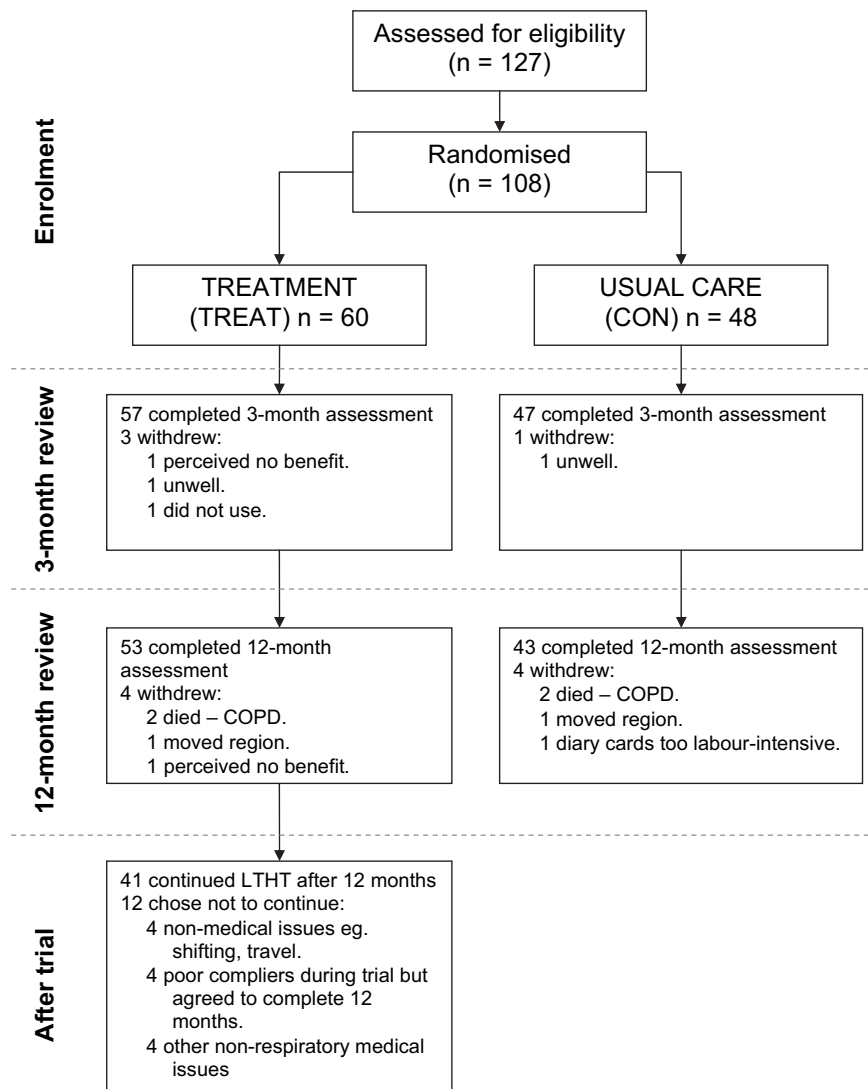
Enrolment

Assessed for eligibility
(n = 127)

Randomised
(n = 108)

TREATMENT
(TREAT) n = 60

USUAL CARE
(CON) n = 48

3-month review

57 completed 3-month assessment
3 withdrew:
1 perceived no benefit.
1 unwell.
1 did not use.

47 completed 3-month assessment
1 withdrew:
1 unwell.

12-month review

53 completed 12-month assessment
4 withdrew:
2 died – COPD.
1 moved region.
1 perceived no benefit.

43 completed 12-month assessment
4 withdrew:
2 died – COPD.
1 moved region.
1 diary cards too labour-intensive.

After trial

41 continued LTHT after 12 months
12 chose not to continue:
4 non-medical issues eg. shifting, travel.
4 poor compliers during trial but agreed to complete 12 months.
4 other non-respiratory medical issues